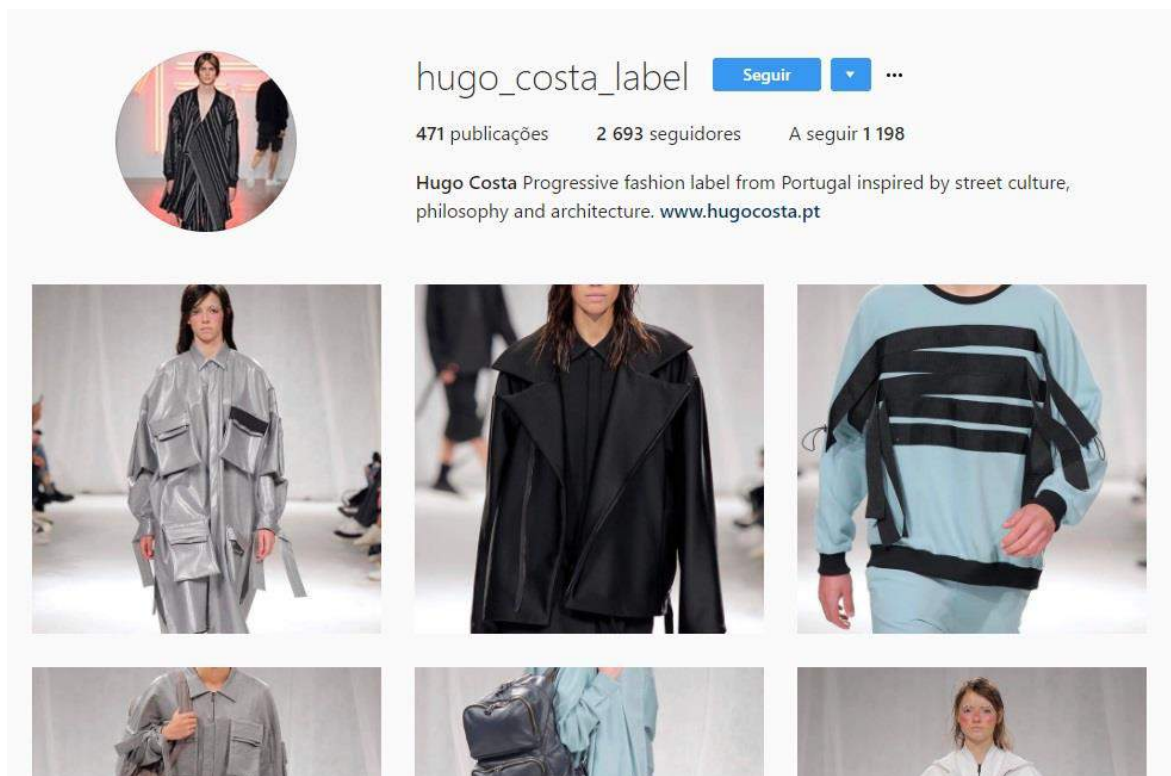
hugo_costa_label Seguir ▾ ···

471 publicações 2 693 seguidores A seguir 1 198

Hugo Costa Progressive fashion label from Portugal inspired by street culture, philosophy and architecture. www.hugocosta.pt